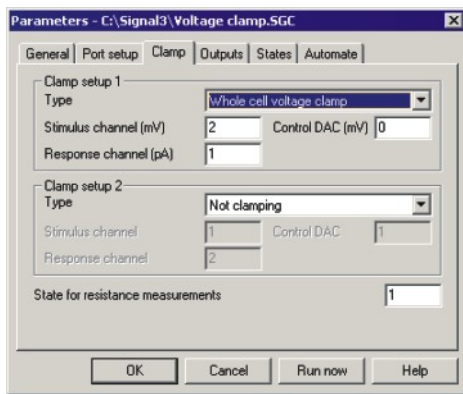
Parameters - C:\Signal3\Voltage clamp.SGC

General | Port setup | Clamp | Outputs | States | Automate

Clamp setup 1
Type: Whole cell voltage clamp
Stimulus channel (mV): 2
Control DAC (mV): 0
Response channel (pA): 1

Clamp setup 2
Type: Not clamping
Stimulus channel: 1
Control DAC: 1
Response channel: 2

State for resistance measurements: 1

OK | Cancel | Run now | Help